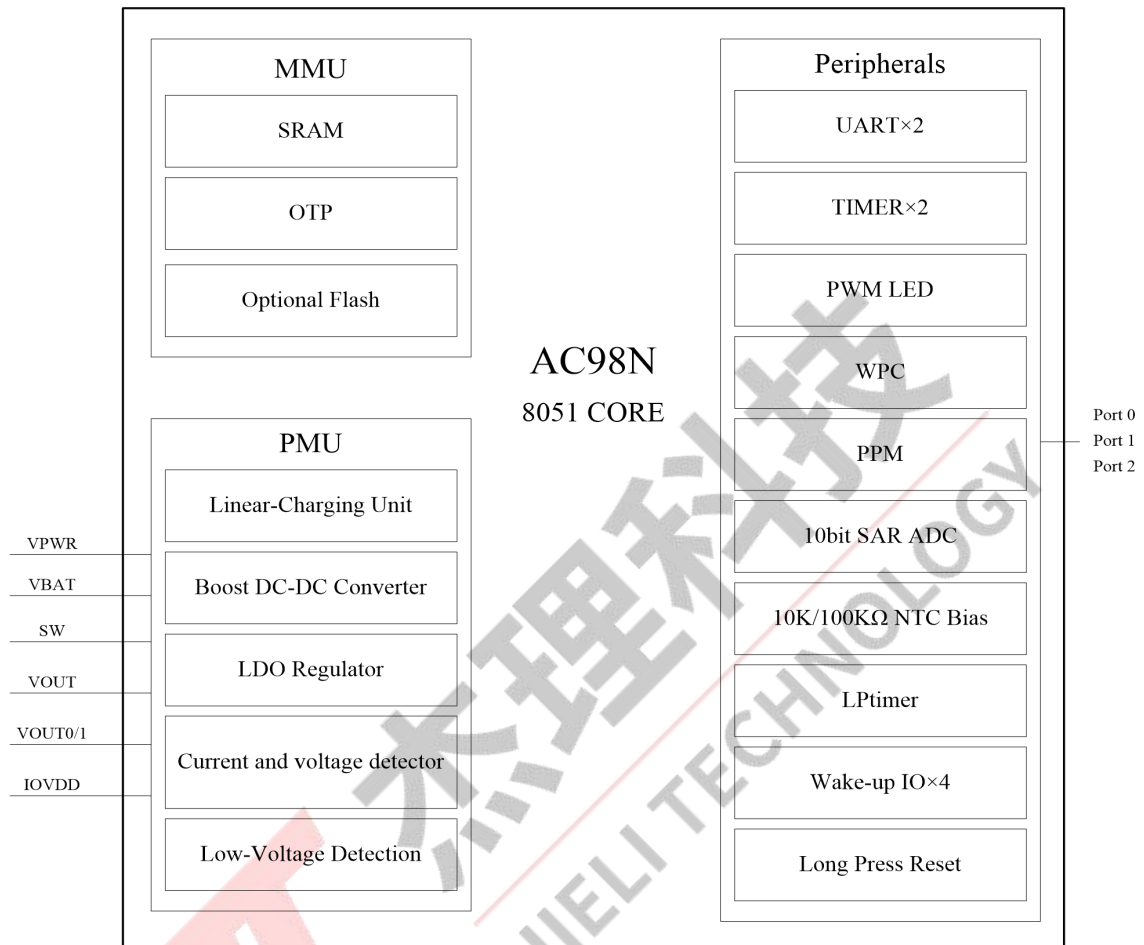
MMU

SRAM

OTP

Optional Flash

AC98N

8051 CORE

PMU

Linear-Charging Unit

VPWR

VBAT

Boost DC-DC Converter

SW

LDO Regulator

VOUT

VOUT0/1

Current and voltage detector

IOVDD

Low-Voltage Detection

Peripherals

UART×2

TIMER×2

PWM LED

WPC

PPM

10bit SAR ADC

10K/100KΩ NTC Bias

LPtimer

Wake-up IO×4

Long Press Reset

Port 0

Port 1

Port 2

杰理科技

JIELI TECHNOLOGY